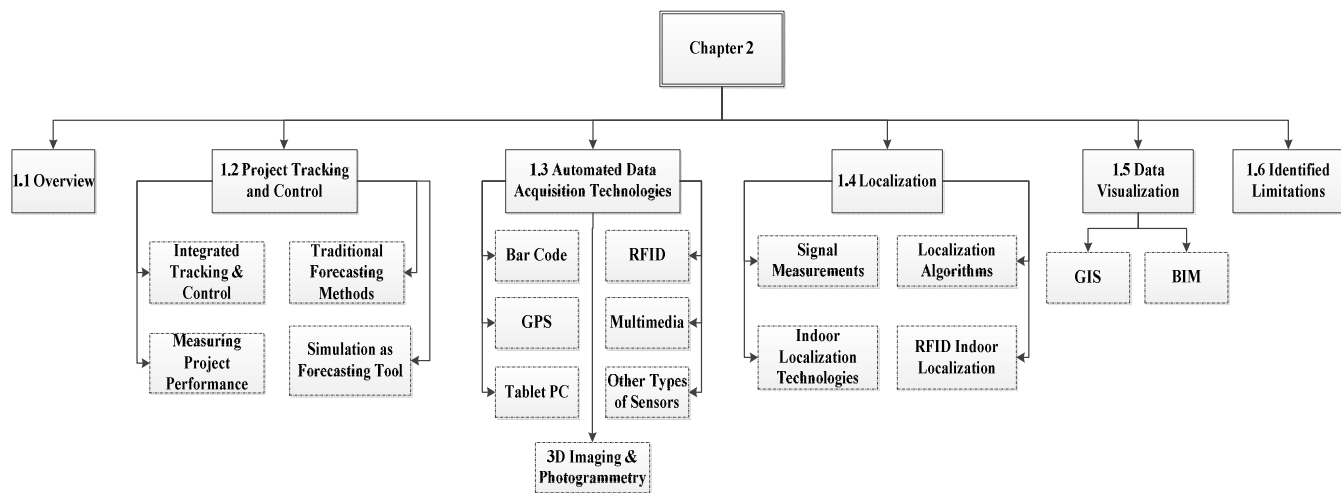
Chapter 2

1.1 Overview

1.2 Project Tracking and Control

Integrated Tracking & Control

Traditional Forecasting Methods

Measuring Project Performance

Simulation as Forecasting Tool

1.3 Automated Data Acquisition Technologies

Bar Code

RFID

GPS

Multimedia

Tablet PC

Other Types of Sensors

3D Imaging & Photogrammetry

1.4 Localization

Signal Measurements

Localization Algorithms

Indoor Localization Technologies

RFID Indoor Localization

1.5 Data Visualization

GIS

BIM

1.6 Identified Limitations